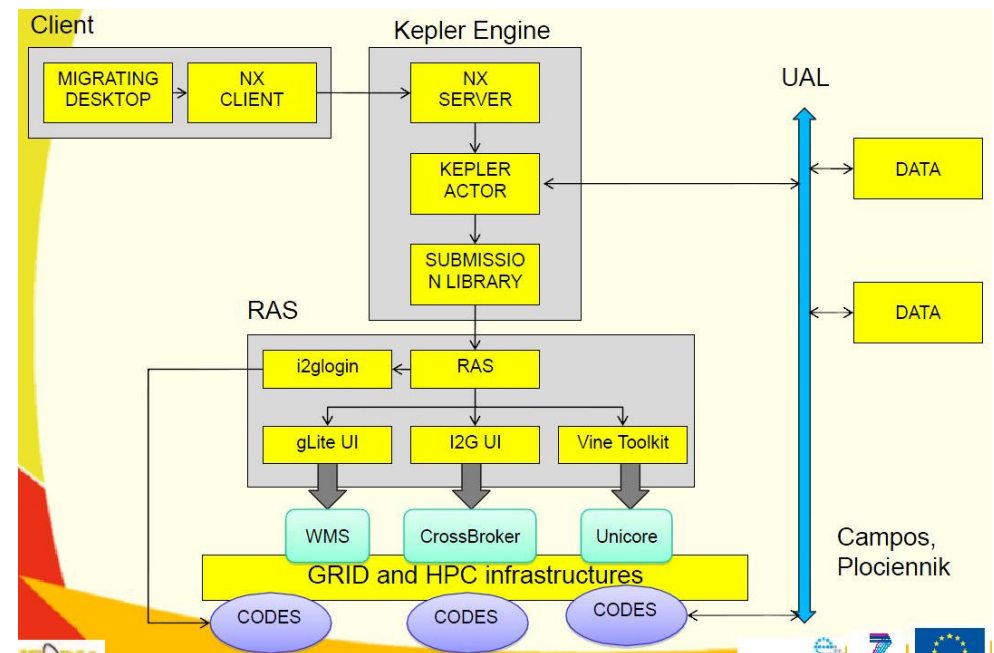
Client

MIGRATING DESKTOP

NX CLIENT

Kepler Engine

NX SERVER

KEPLER ACTOR

SUBMISSIO N LIBRARY

UAL

DATA

DATA

RAS

i2glogin

RAS

gLite UI

I2G UI

Vine Toolkit

WMS

CrossBroker

Unicore

GRID and HPC infrastructures

CODES

CODES

CODES

Campos, Plociennik